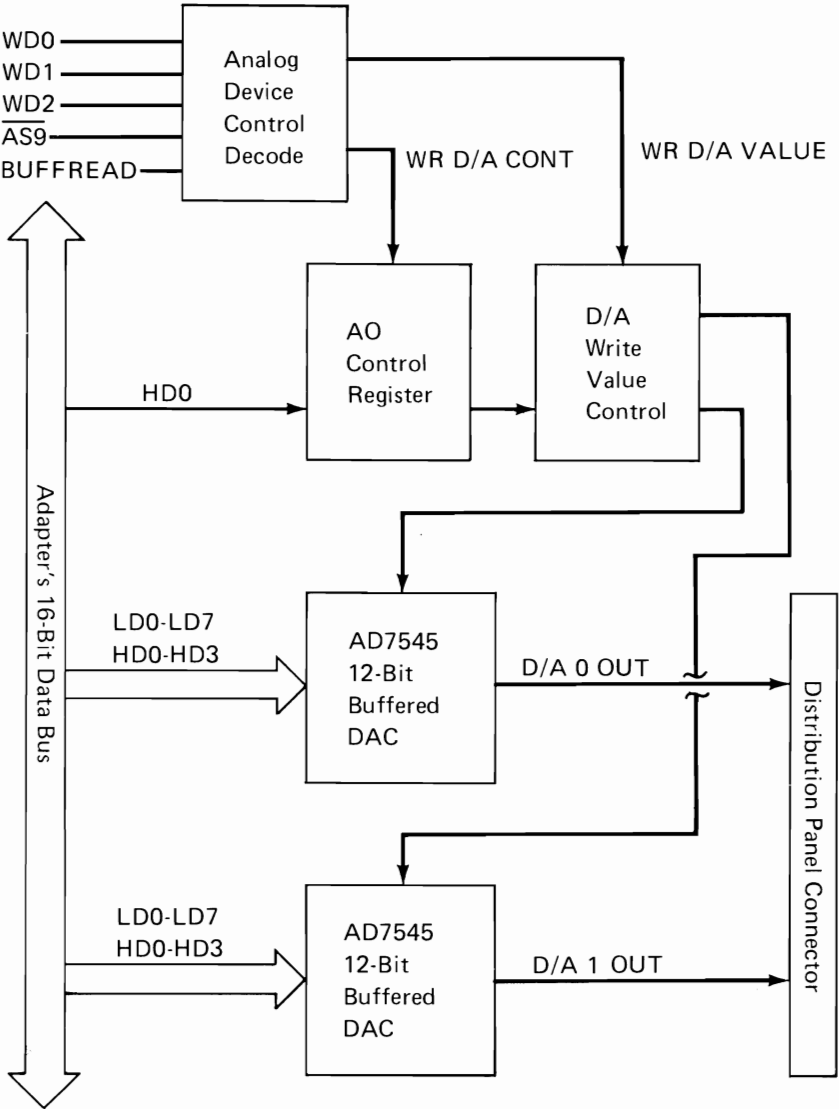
WD0
WD1
WD2
$\overline{AS9}$
BUFFREAD

Analog Device Control Decode

WR D/A CONT

WR D/A VALUE

AO Control Register

D/A Write Value Control

HD0

Adapter's 16-Bit Data Bus

LD0-LD7
HD0-HD3

AD7545 12-Bit Buffered DAC

D/A 0 OUT

Distribution Panel Connector

LD0-LD7
HD0-HD3

AD7545 12-Bit Buffered DAC

D/A 1 OUT